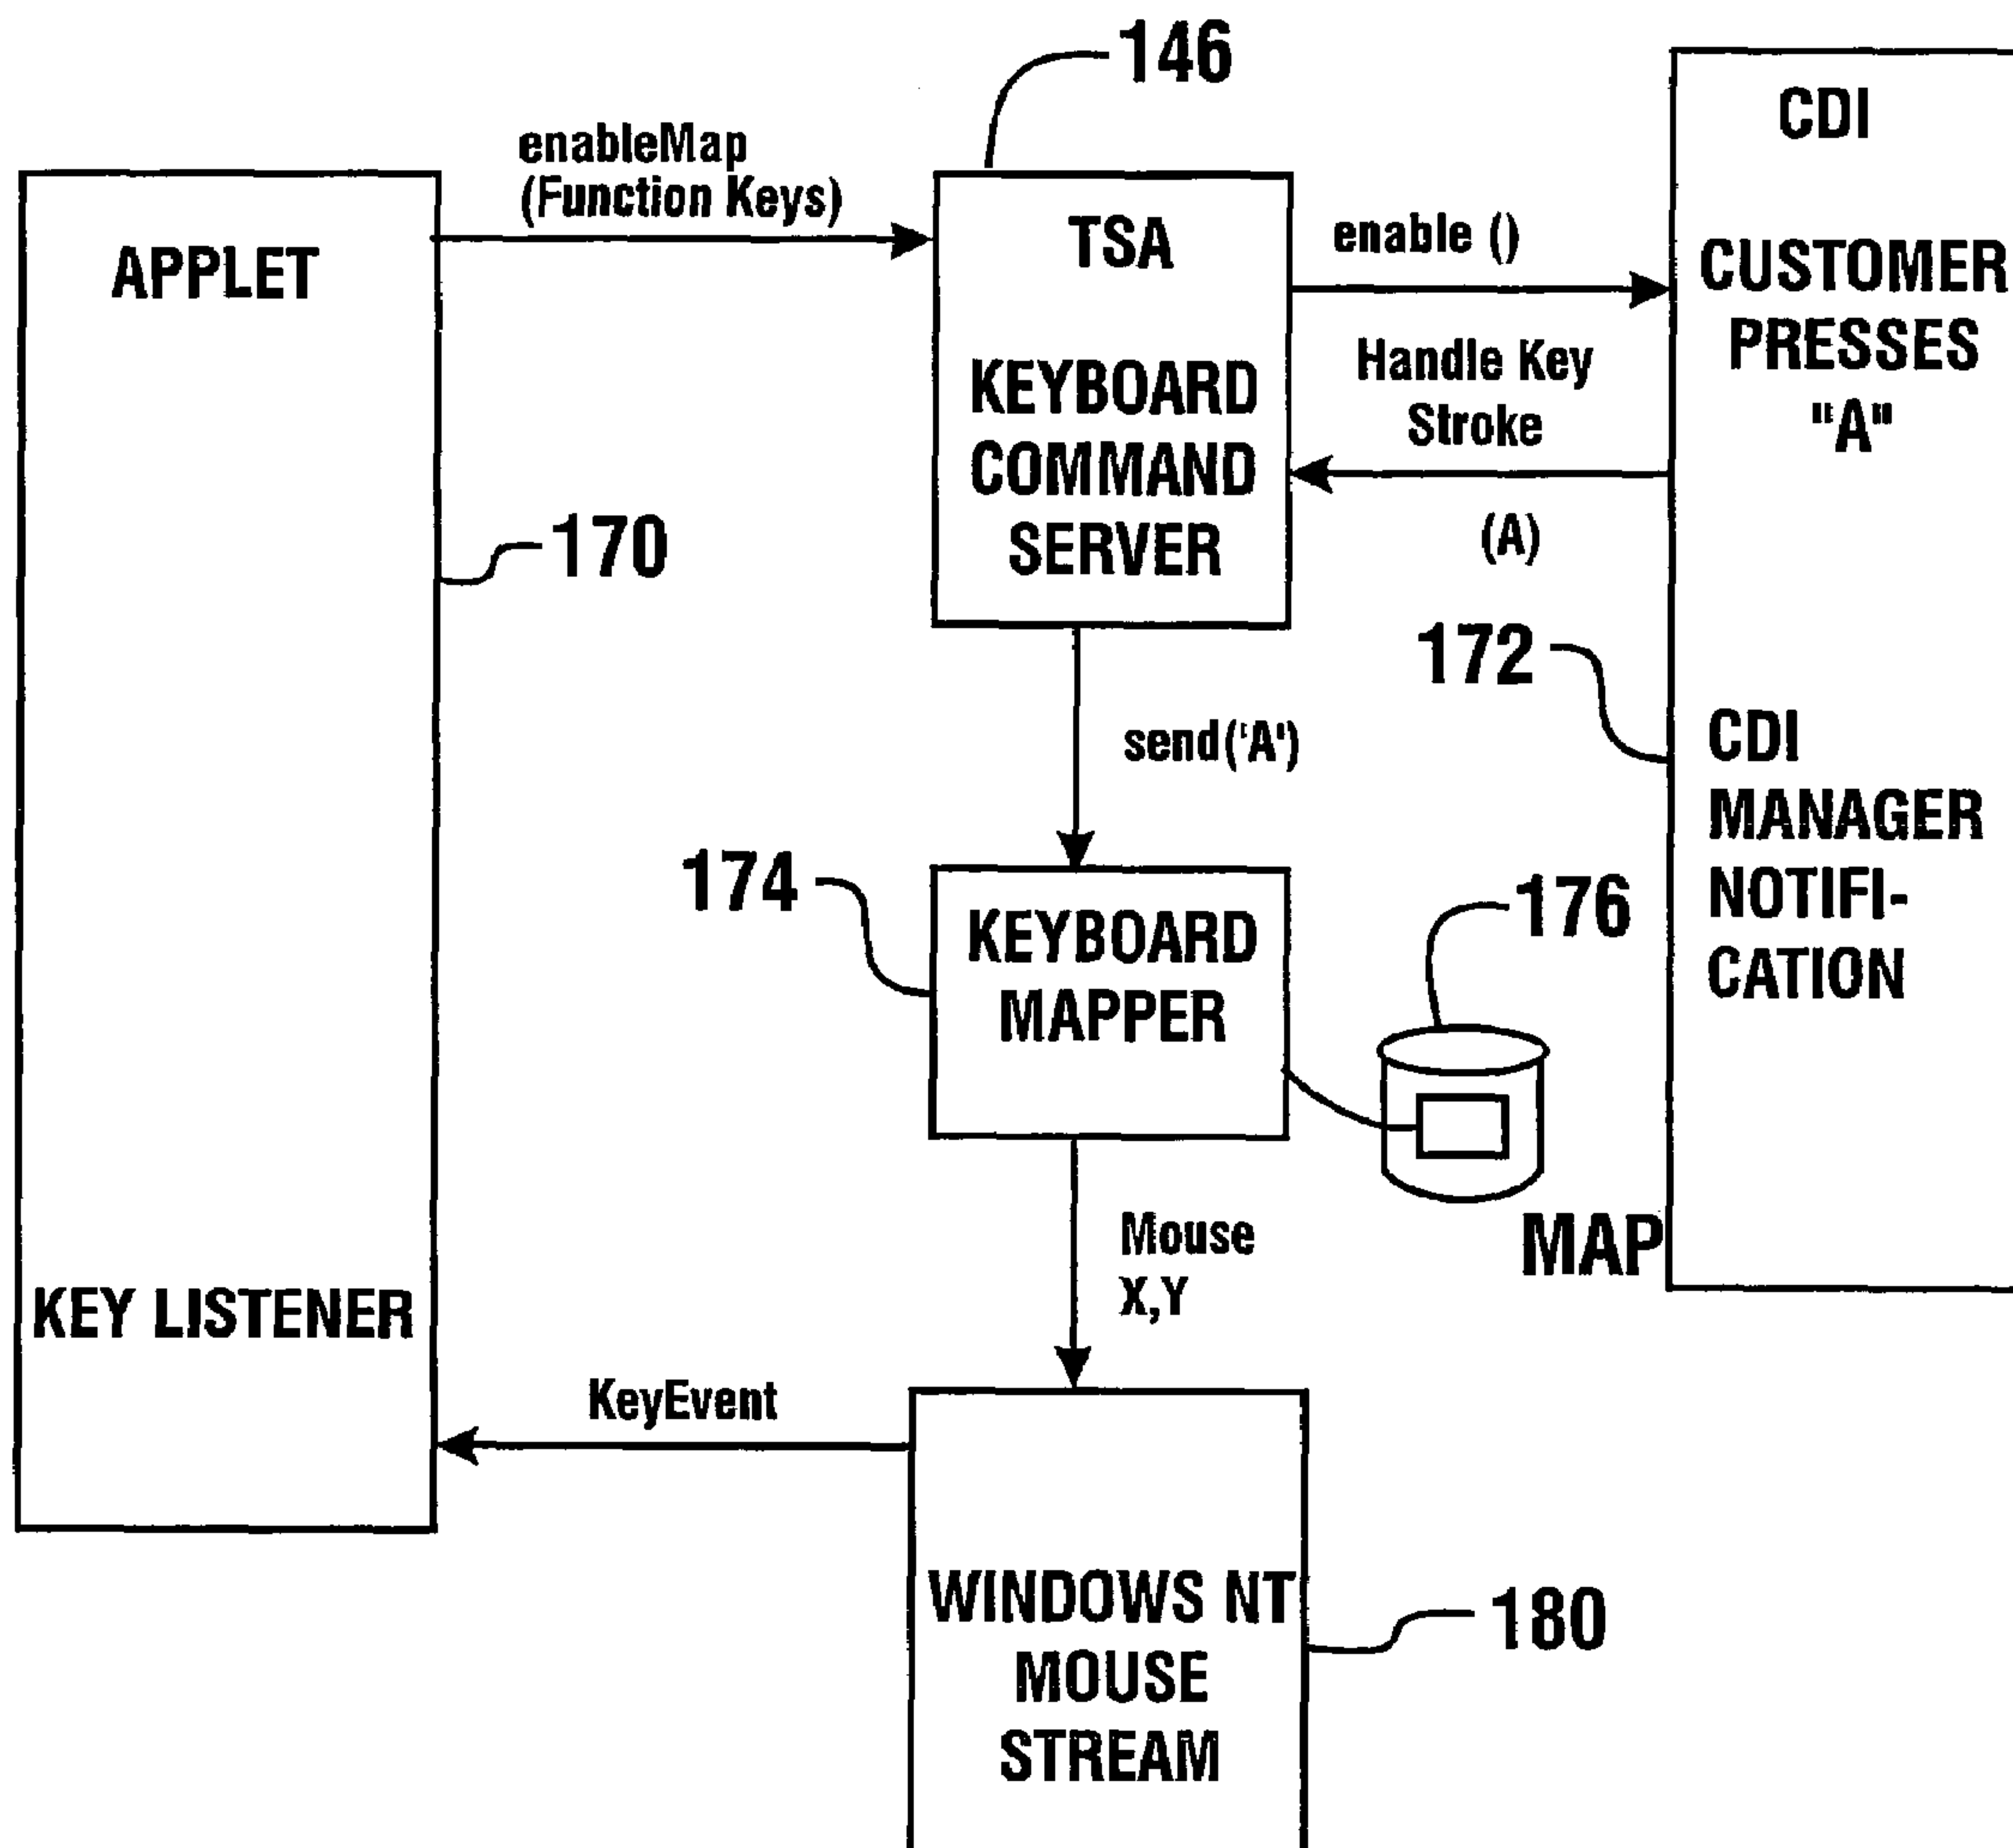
146

enableMap
(Function Keys)

APPLET

TSA

KEYBOARD COMMAND SERVER

enable ()

CDI

CUSTOMER PRESSES "A"

Handle Key Stroke

(A)

170

172

CDI MANAGER NOTIFICATION

send('A')

174

KEYBOARD MAPPER

176

MAP

Mouse X,Y

KEY LISTENER

KeyEvent

WINDOWS NT MOUSE STREAM

180